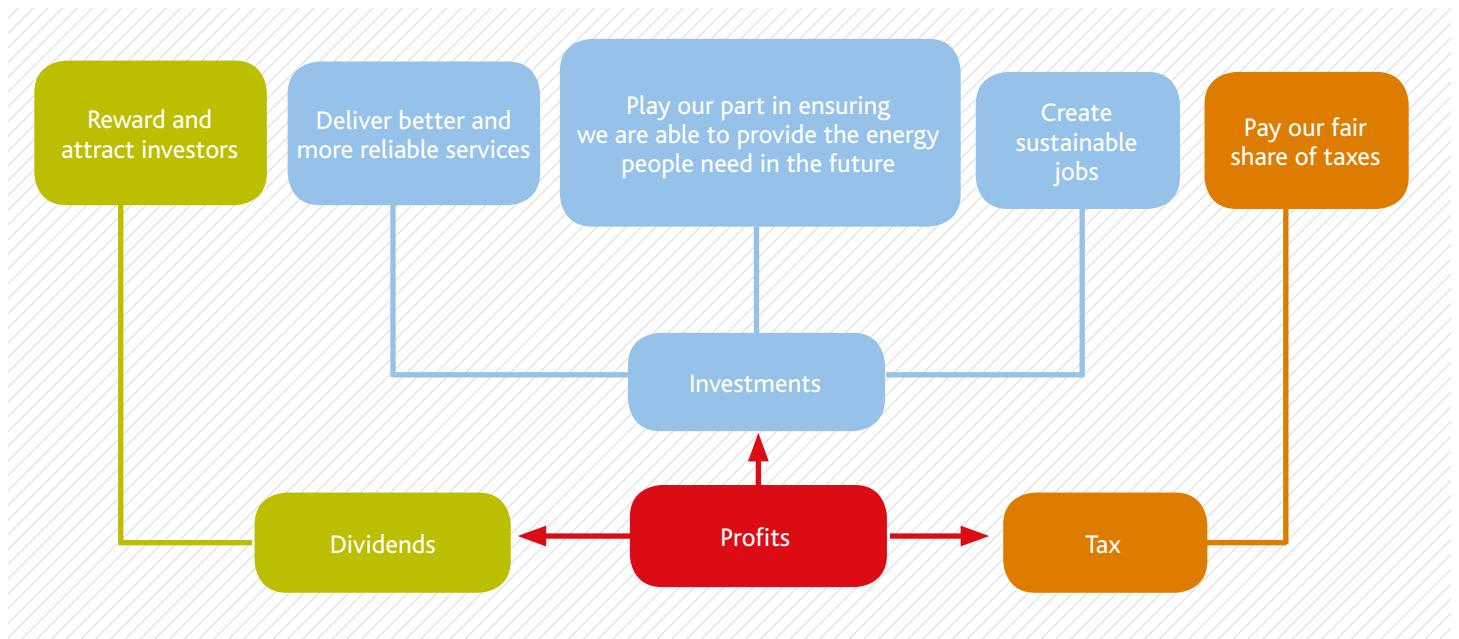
Reward and attract investors

Deliver better and more reliable services

Play our part in ensuring we are able to provide the energy people need in the future

Create sustainable jobs

Pay our fair share of taxes

Investments

Dividends

Profits

Tax